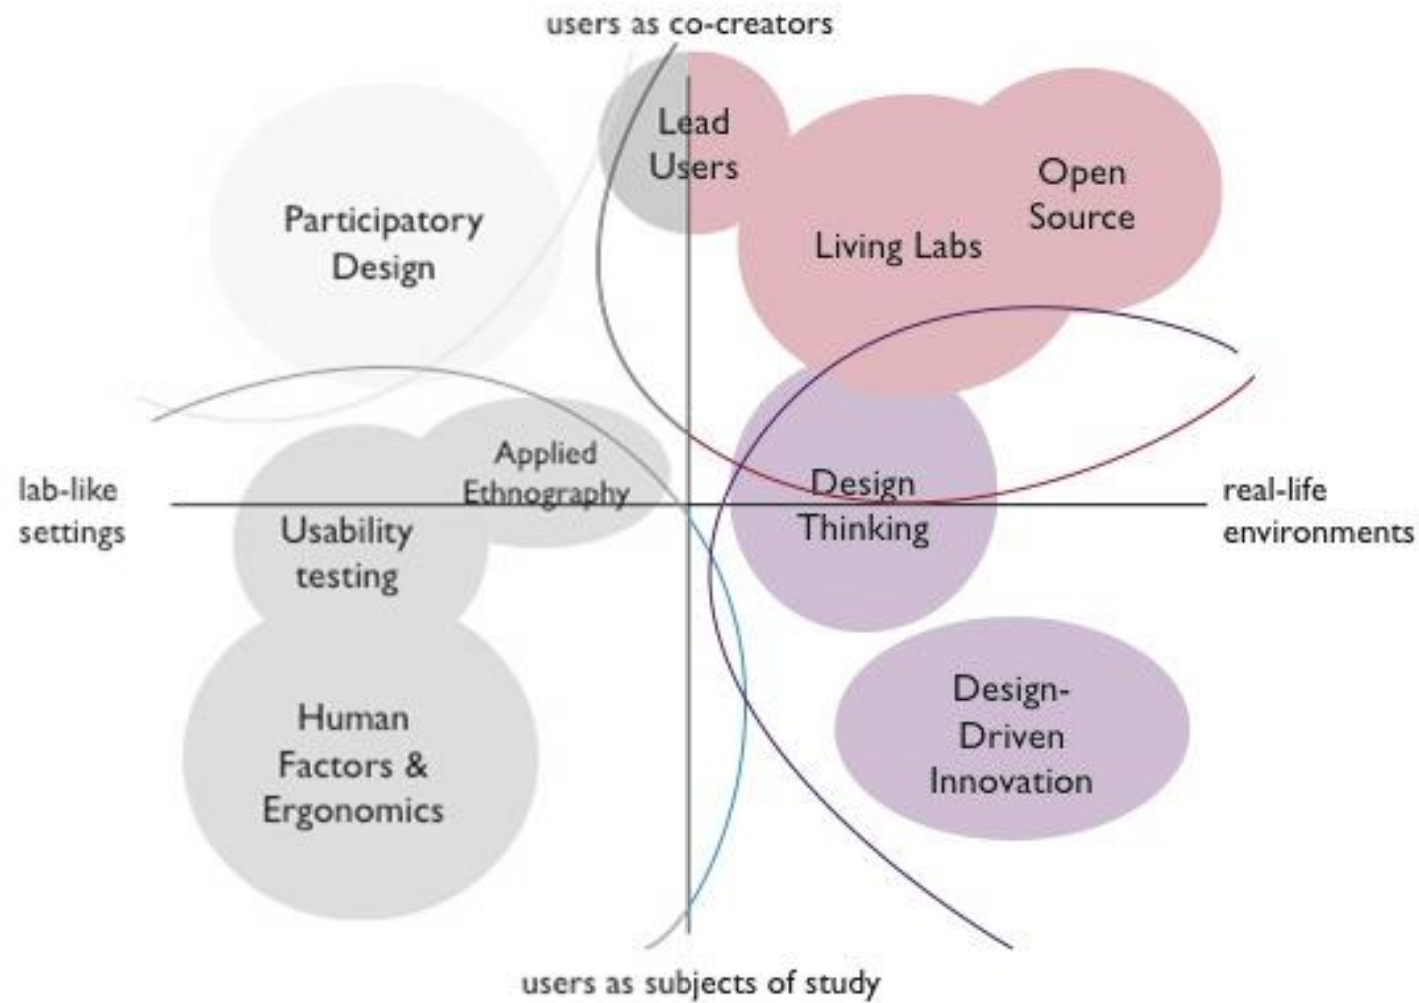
users as co-creators

Participatory Design

Lead Users

Open Source

Living Labs

Applied Ethnography

lab-like settings

real-life environments

Usability testing

Design Thinking

Human Factors & Ergonomics

Design-Driven Innovation

users as subjects of study